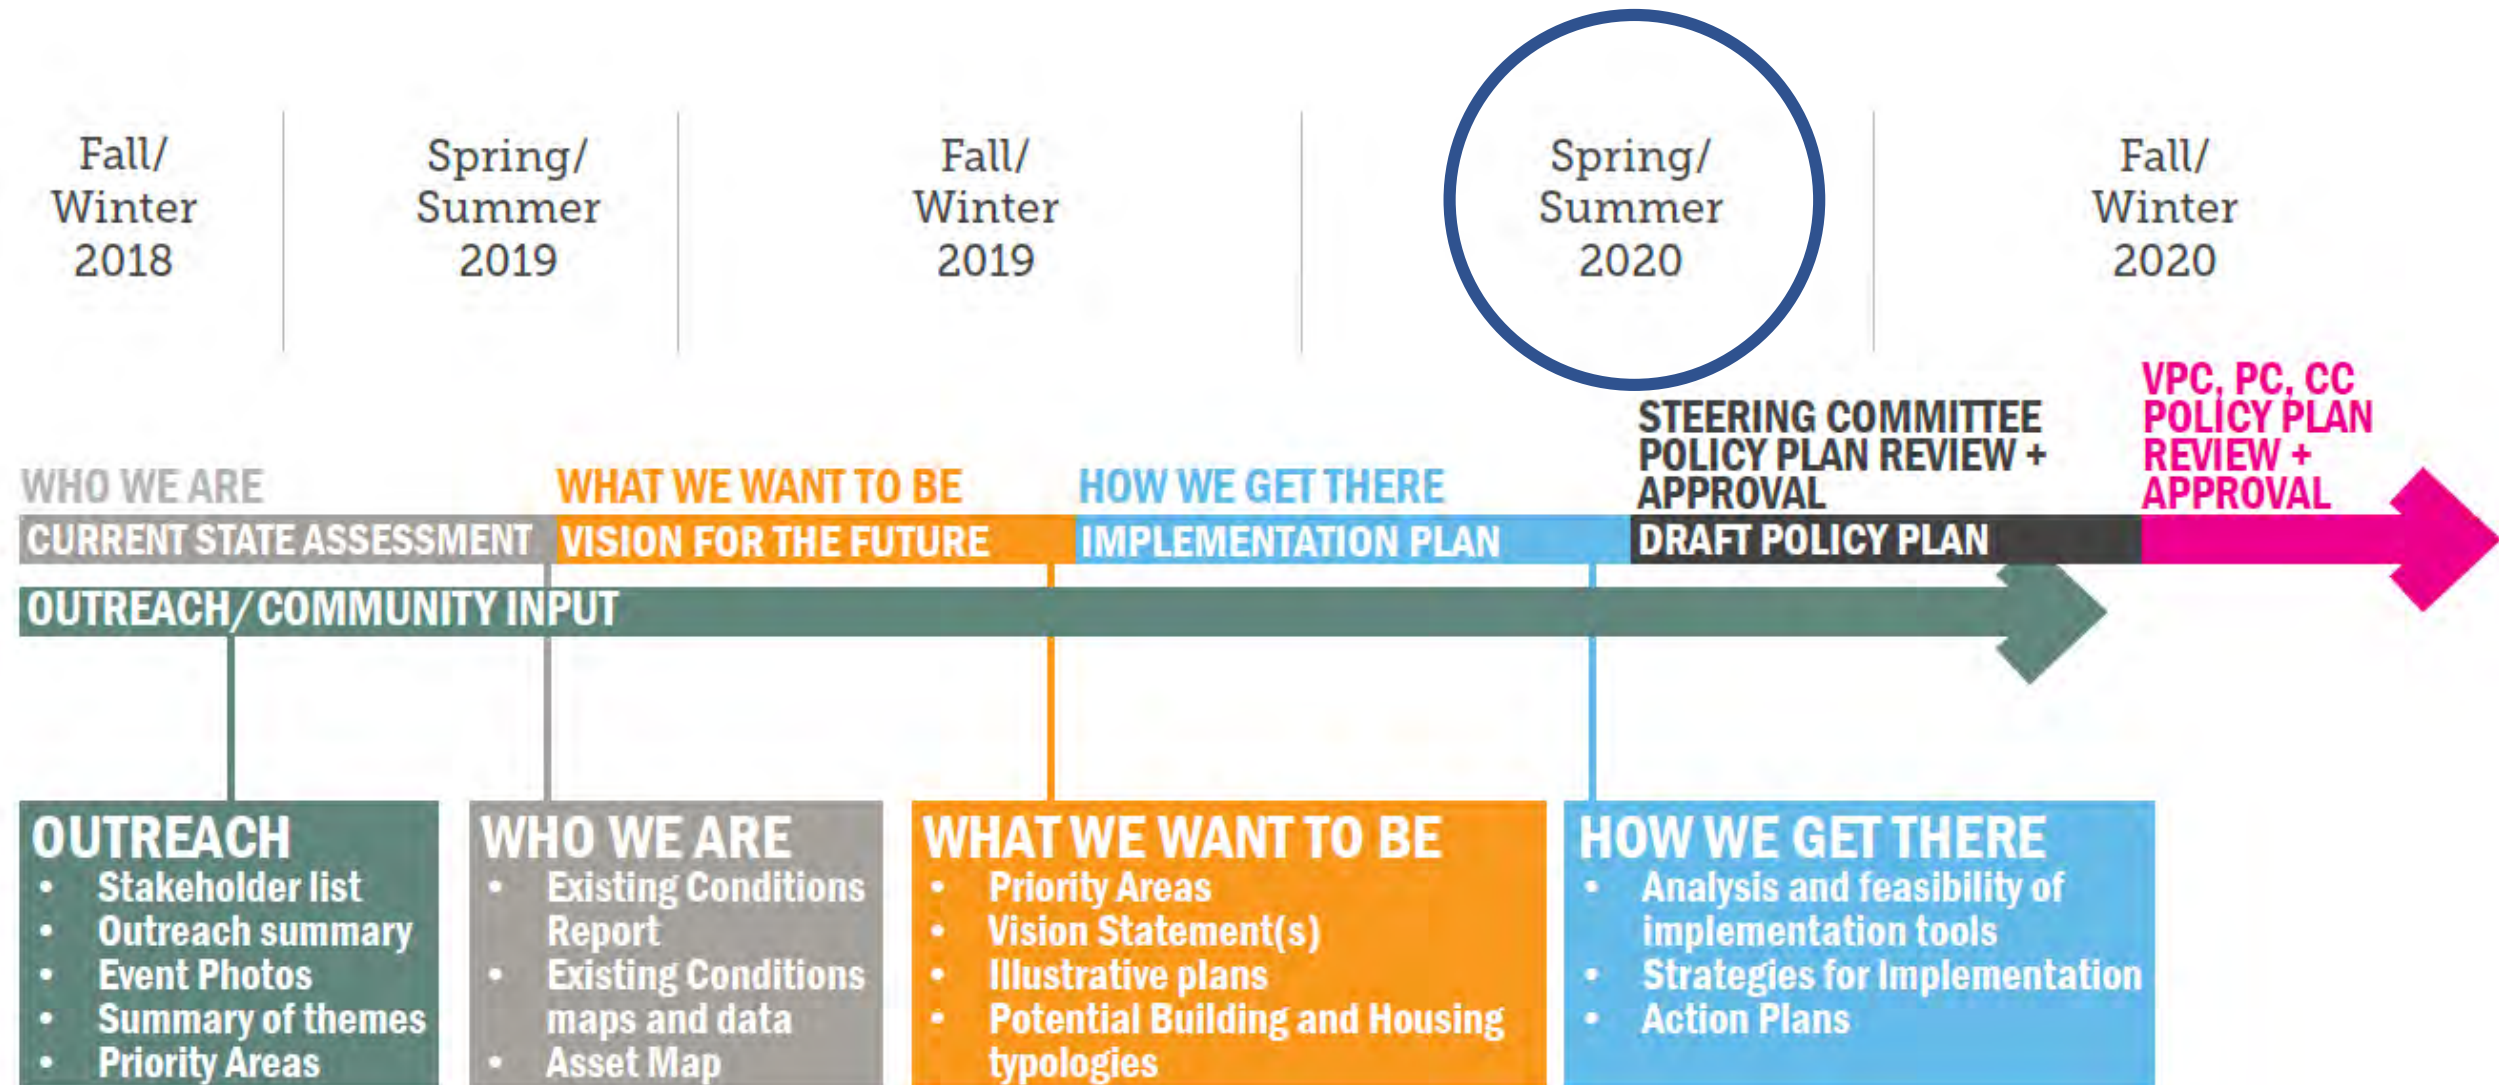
Fall/
Winter
2018

Spring/
Summer
2019

Fall/
Winter
2019

Spring/
Summer
2020

Fall/
Winter
2020

WHO WE ARE
CURRENT STATE ASSESSMENT

WHAT WE WANT TO BE
VISION FOR THE FUTURE

HOW WE GET THERE
IMPLEMENTATION PLAN

STEERING COMMITTEE POLICY PLAN REVIEW + APPROVAL
DRAFT POLICY PLAN

VPC, PC, CC POLICY PLAN REVIEW + APPROVAL

OUTREACH/COMMUNITY INPUT

OUTREACH
- Stakeholder list
- Outreach summary
- Event Photos
- Summary of themes
- Priority Areas

WHO WE ARE
- Existing Conditions Report
- Existing Conditions maps and data
- Asset Map

WHAT WE WANT TO BE
- Priority Areas
- Vision Statement(s)
- Illustrative plans
- Potential Building and Housing typologies

HOW WE GET THERE
- Analysis and feasibility of implementation tools
- Strategies for Implementation
- Action Plans